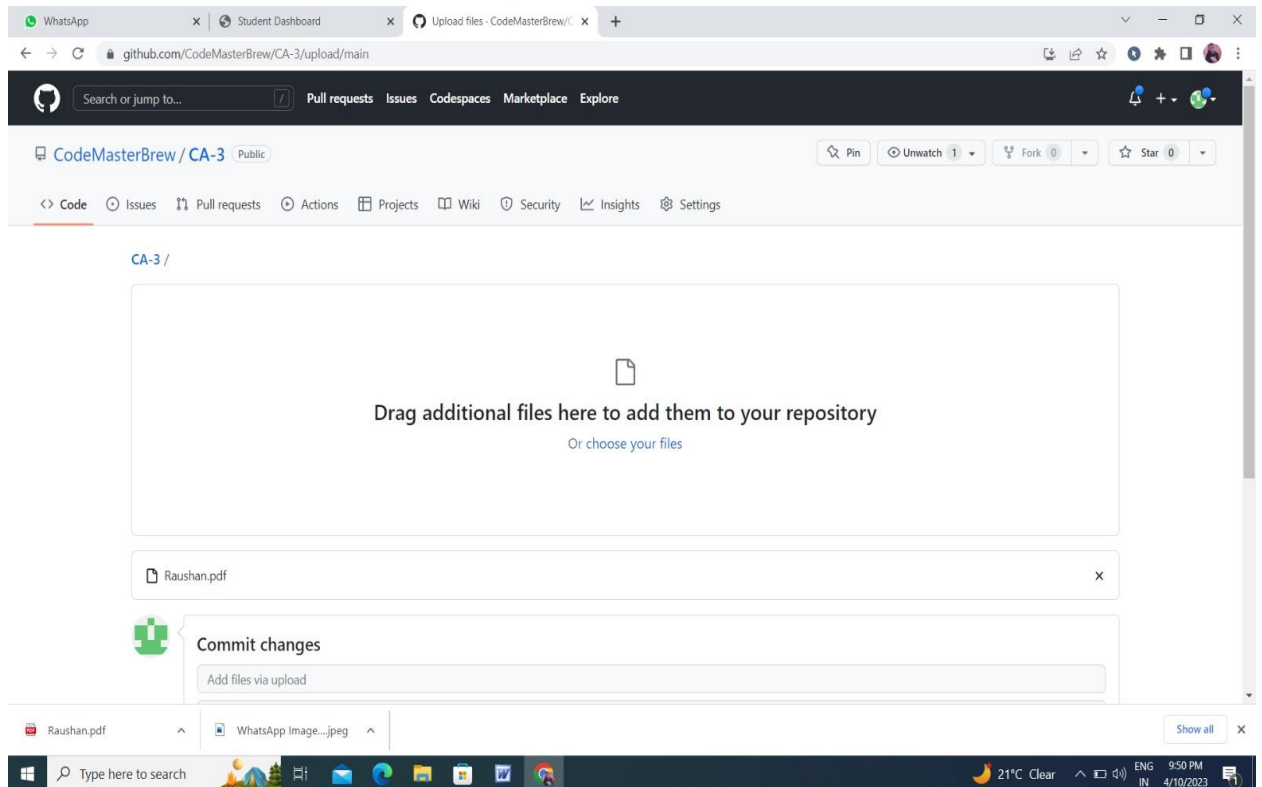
WhatsApp
Student Dashboard
Upload files · CodeMasterBrew/C
github.com/CodeMasterBrew/CA-3/upload/main

Search or jump to...
/
Pull requests Issues Codespaces Marketplace Explore

CodeMasterBrew / CA-3 Public
Pin
Unwatch 1
Fork 0
Star 0

Code Issues Pull requests Actions Projects Wiki Security Insights Settings

CA-3 /

Drag additional files here to add them to your repository
Or choose your files

Raushan.pdf
×

Commit changes
Add files via upload

Raushan.pdf
WhatsApp Image....jpeg
Show all
×

Type here to search
21°C Clear
ENG IN
9:50 PM
4/10/2023